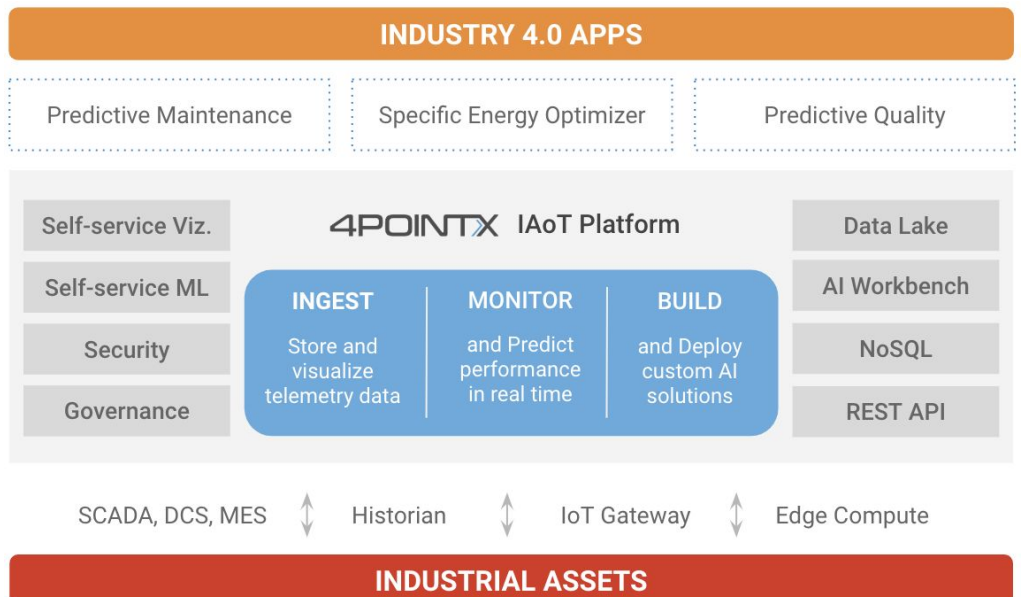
INDUSTRY 4.0 APPS

Predictive Maintenance

Specific Energy Optimizer

Predictive Quality

Self-service Viz.

Self-service ML

Security

Governance

4POINTX IAoT Platform

INGEST
Store and visualize telemetry data

MONITOR
and Predict performance in real time

BUILD
and Deploy custom AI solutions

Data Lake

AI Workbench

NoSQL

REST API

SCADA, DCS, MES

Historian

IoT Gateway

Edge Compute

INDUSTRIAL ASSETS